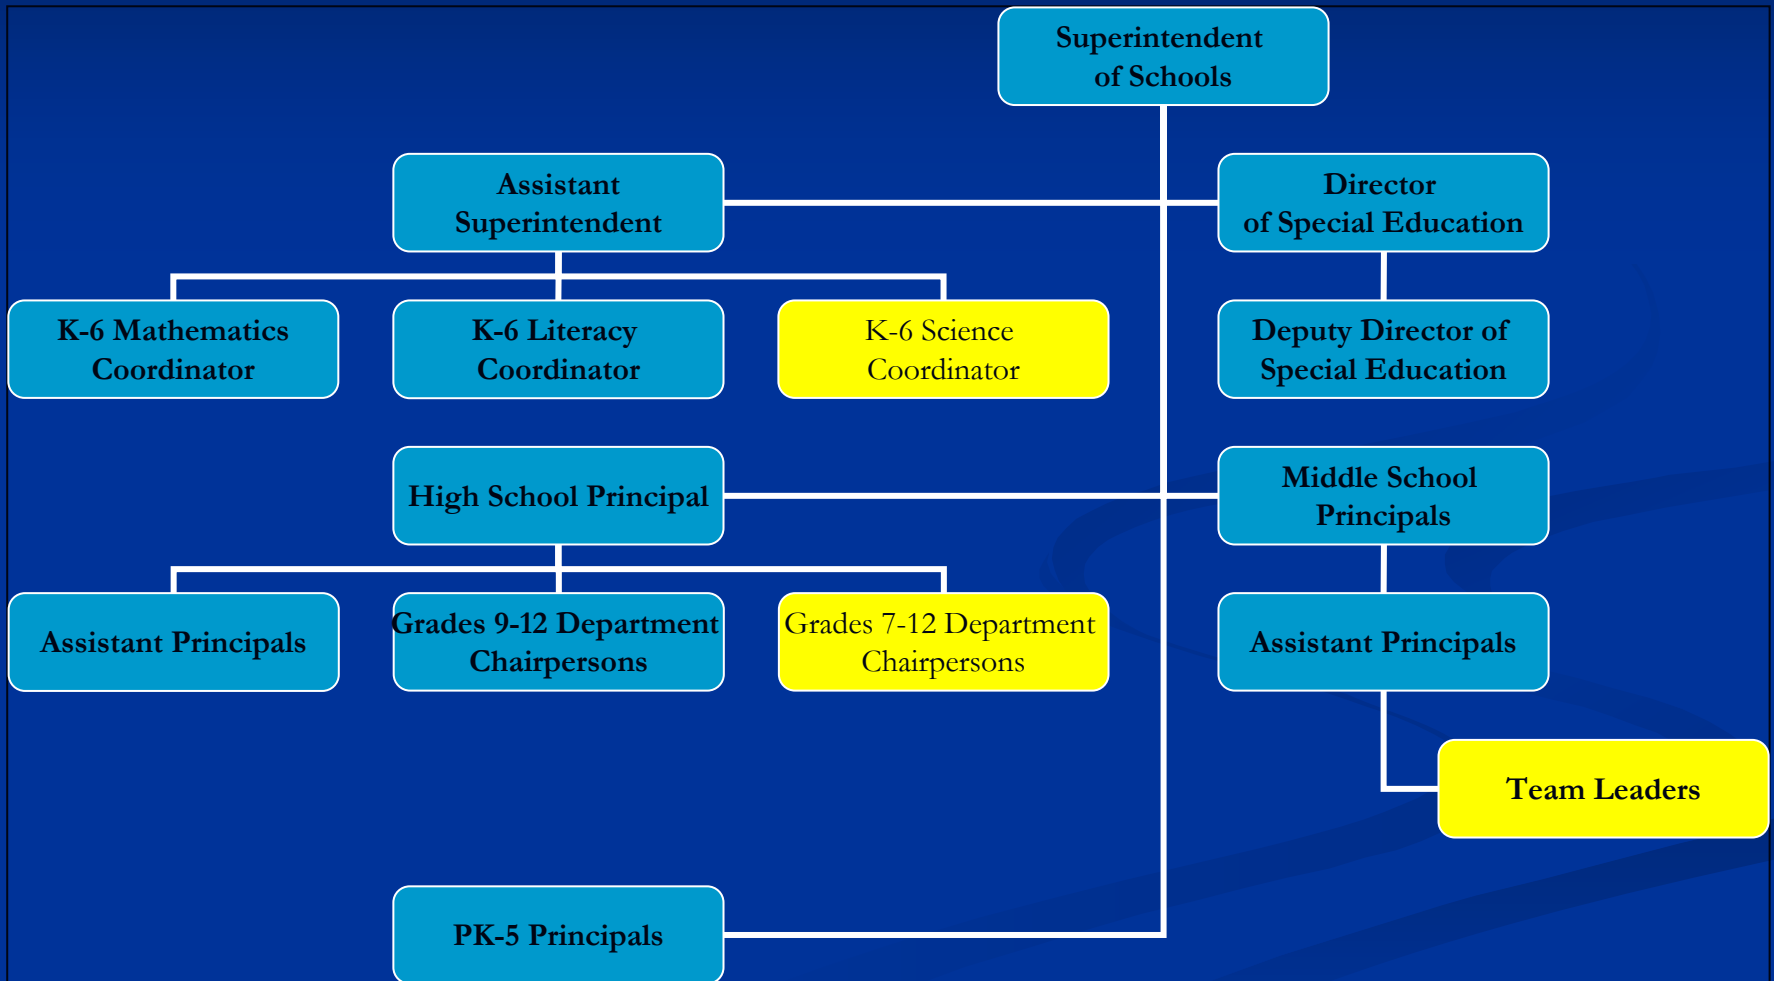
Superintendent of Schools

Assistant Superintendent

Director of Special Education

K-6 Mathematics Coordinator

K-6 Literacy Coordinator

K-6 Science Coordinator

Deputy Director of Special Education

High School Principal

Middle School Principals

Assistant Principals

Grades 9-12 Department Chairpersons

Grades 7-12 Department Chairpersons

Assistant Principals

Team Leaders

PK-5 Principals